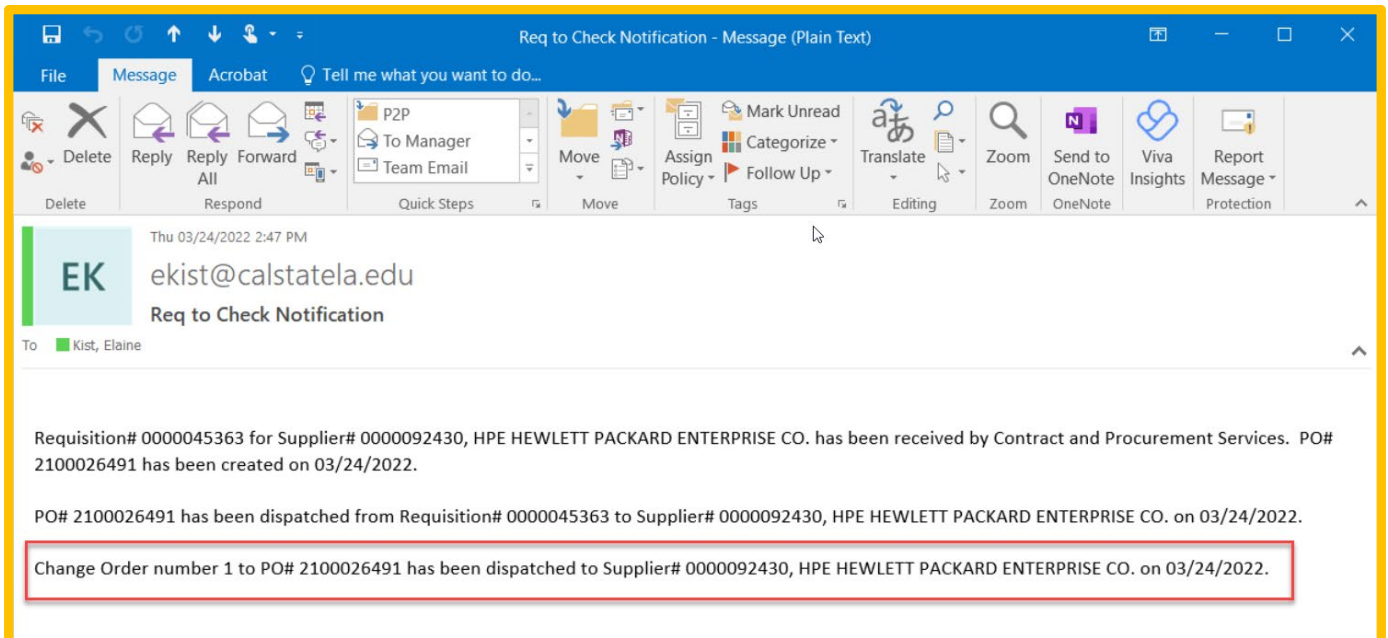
Req to Check Notification - Message (Plain Text)

File Message Acrobat Tell me what you want to do...

Delete Reply Reply All Forward P2P To Manager Team Email Move Assign Policy Mark Unread Categorize Follow Up Translate Zoom Send to OneNote Viva Insights Report Message

Delete Respond Quick Steps Move Tags Editing Zoom OneNote Protection

Thu 03/24/2022 2:47 PM

EK

ekist@calstatela.edu

Req to Check Notification

To Kist, Elaine

Requisition# 0000045363 for Supplier# 0000092430, HPE HEWLETT PACKARD ENTERPRISE CO. has been received by Contract and Procurement Services. PO# 2100026491 has been created on 03/24/2022.

PO# 2100026491 has been dispatched from Requisition# 0000045363 to Supplier# 0000092430, HPE HEWLETT PACKARD ENTERPRISE CO. on 03/24/2022.

Change Order number 1 to PO# 2100026491 has been dispatched to Supplier# 0000092430, HPE HEWLETT PACKARD ENTERPRISE CO. on 03/24/2022.